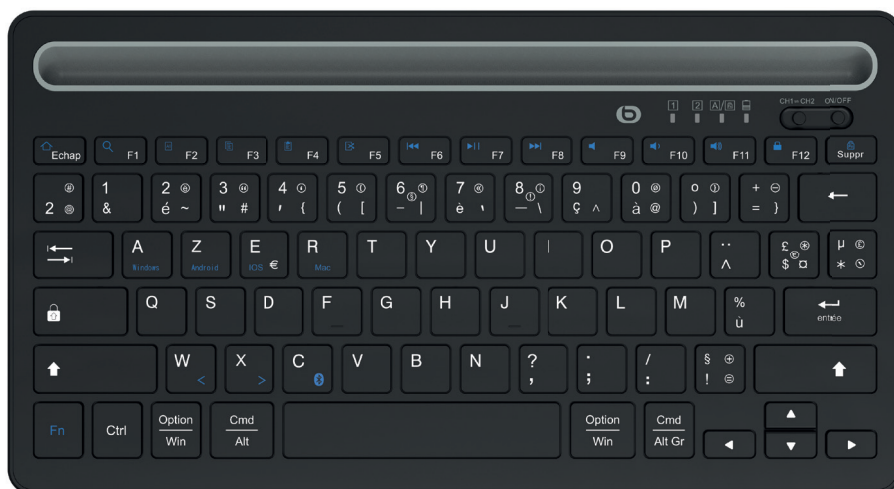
1 2 A/B
CH1↔CH2 ON/OFF

Echap F1 F2 F3 F4 F5 F6 F7 F8 F9 F10 F11 F12 Suppr

2 1 & 2 é ~ 3 " # 4 ' { 5 ( [ 6 - | 7 è ` 8 _ \ 9 ç ^ 0 à @ ° ) ] + = }

A Windows Z Android E iOS € R Mac T Y U I O P ¨ ^ £ $ ¤ µ *

Q S D F G H J K L M % ù entrée

W < X > C V B N ? , . ; / : § !

Fn Ctrl Option Win Cmd Alt Option Win Cmd Alt Gr